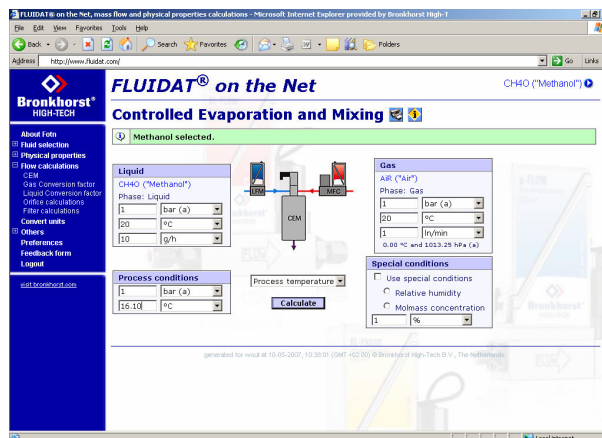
FLUIDAT® on the Net, mass flow and physical properties calculations - Microsoft Internet Explorer provided by Bronkhorst High-T

File Edit View Favorites Tools Help

Back Search Favorites Folders

Address http://www.fluidat.com/ Go Links

Bronkhorst® HIGH-TECH

About Fotn
Fluid selection
Physical properties
Flow calculations
CEM
Gas Conversion factor
Liquid Conversion factor
Orifice calculations
Filter calculations
Convert units
Others
Preferences
Feedback form
Logout

visit bronkhorst.com

FLUIDAT® on the Net

CH4O ("Methanol")

Controlled Evaporation and Mixing

Methanol selected.

Liquid
CH4O ("Methanol")
Phase: Liquid
1 bar (a)
20 °C
10 g/h

LFM
MFC
CEM

Gas
AIR ("Air")
Phase: Gas
1 bar (a)
20 °C
1 ln/min
0.00 °C and 1013.25 hPa (a)

Process conditions
1 bar (a)
16.10 °C

Process temperature

Calculate

Special conditions
Use special conditions
Relative humidity
Molmass concentration
1 %

generated for wsuil at 10-05-2007, 10:36:01 (GMT +02:00) © Bronkhorst High-Tech B.V., The Netherlands

Local intranet